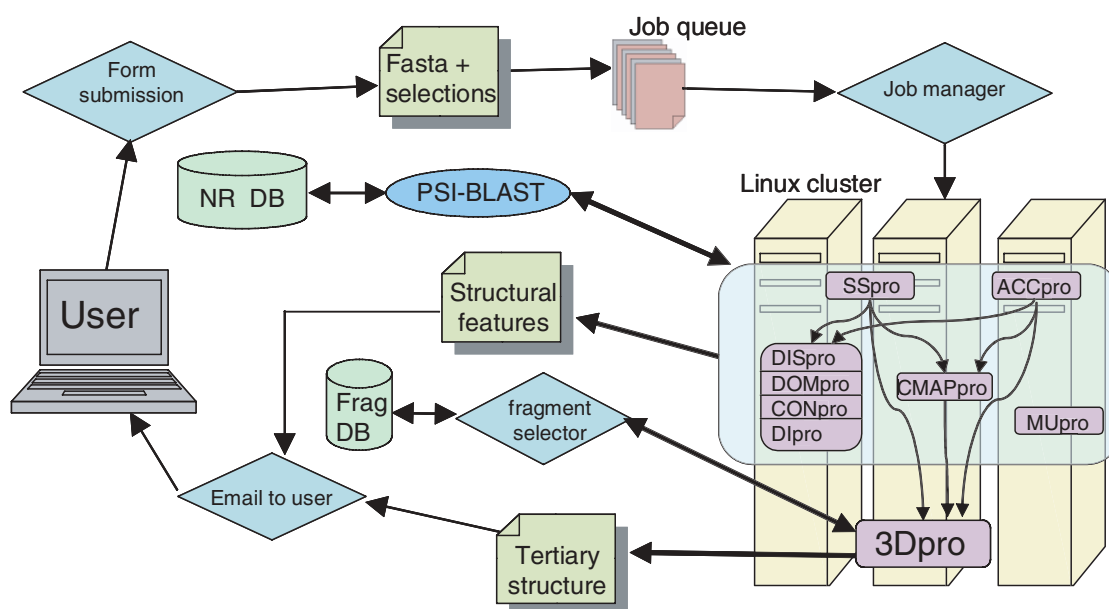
Form submission

Fasta + selections

Job queue

Job manager

NR DB

PSI-BLAST

Linux cluster

User

Structural features

SSpro

ACCpro

DISpro

DOMpro

CONpro

DIpro

CMAPpro

MUpro

Frag DB

fragment selector

Email to user

Tertiary structure

3Dpro